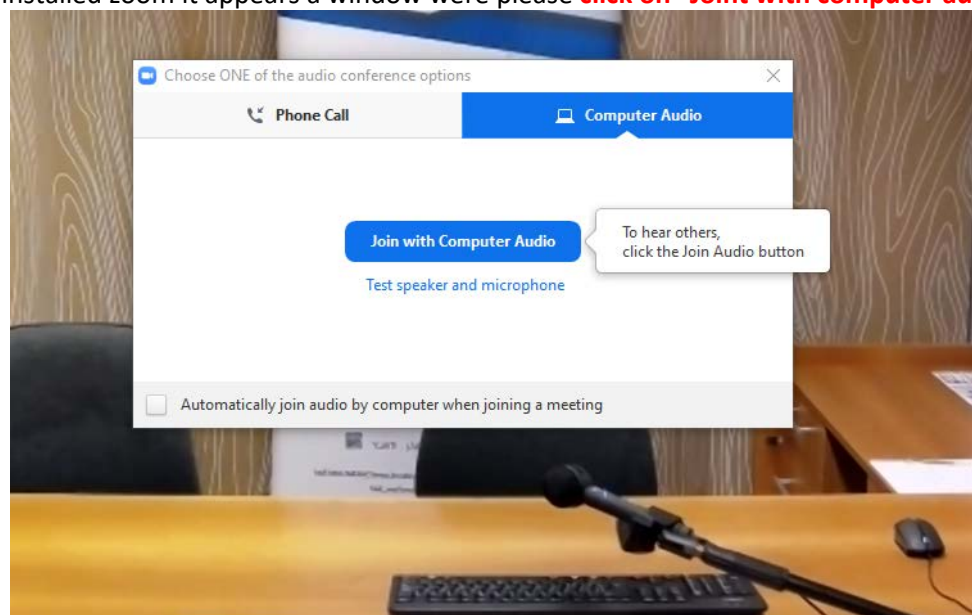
installed zoom it appears a window were please click on "Joint with computer au

Choose ONE of the audio conference options

Phone Call

Computer Audio

Join with Computer Audio

To hear others, click the Join Audio button

Test speaker and microphone

Automatically join audio by computer when joining a meeting